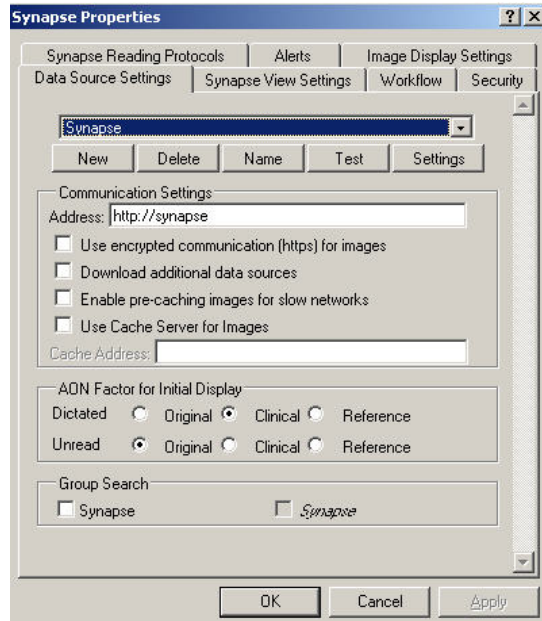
Synapse Properties

? X

Synapse Reading Protocols | Alerts | Image Display Settings

Data Source Settings | Synapse View Settings | Workflow | Security

Synapse

New | Delete | Name | Test | Settings

Communication Settings

Address: http://synapse

Use encrypted communication (https) for images

Download additional data sources

Enable pre-caching images for slow networks

Use Cache Server for Images

Cache Address:

AON Factor for Initial Display

Dictated Original Clinical Reference

Unread Original Clinical Reference

Group Search

Synapse Synapse

OK | Cancel | Apply